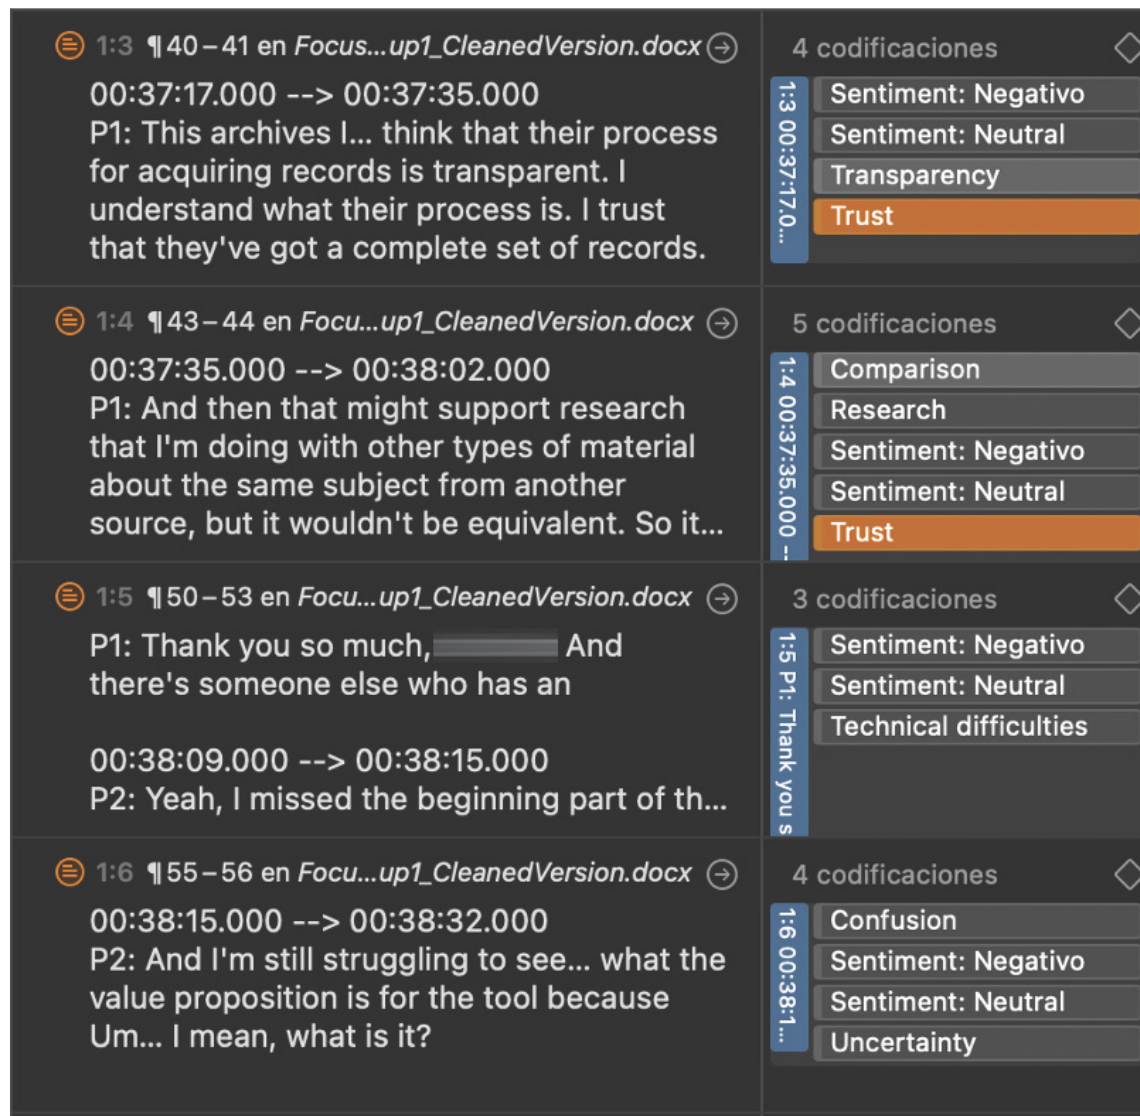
1:3 ¶40 – 41 en Focu...up1_CleanedVersion.docx

00:37:17.000 --> 00:37:35.000
P1: This archives I... think that their process for acquiring records is transparent. I understand what their process is. I trust that they've got a complete set of records.

4 codificaciones

1:3 00:37:17.0...

Sentiment: Negativo
Sentiment: Neutral
Transparency
Trust

1:4 ¶43 – 44 en Focu...up1_CleanedVersion.docx

00:37:35.000 --> 00:38:02.000
P1: And then that might support research that I'm doing with other types of material about the same subject from another source, but it wouldn't be equivalent. So it...

5 codificaciones

1:4 00:37:35.000 ...

Comparison
Research
Sentiment: Negativo
Sentiment: Neutral
Trust

1:5 ¶50 – 53 en Focu...up1_CleanedVersion.docx

P1: Thank you so much, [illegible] And there's someone else who has an

00:38:09.000 --> 00:38:15.000
P2: Yeah, I missed the beginning part of th...

3 codificaciones

1:5 P1: Thank you s

Sentiment: Negativo
Sentiment: Neutral
Technical difficulties

1:6 ¶55 – 56 en Focu...up1_CleanedVersion.docx

00:38:15.000 --> 00:38:32.000
P2: And I'm still struggling to see... what the value proposition is for the tool because Um... I mean, what is it?

4 codificaciones

1:6 00:38:1...

Confusion
Sentiment: Negativo
Sentiment: Neutral
Uncertainty